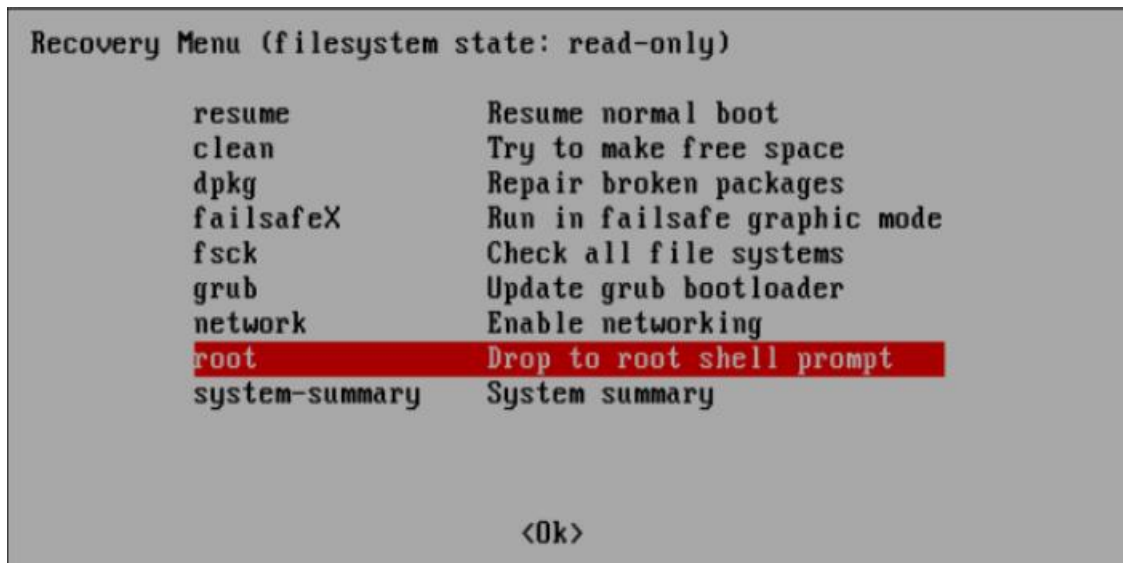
Recovery Menu (filesystem state: read-only)

| | |
|---|---|
| resume | Resume normal boot |
| clean | Try to make free space |
| dpkg | Repair broken packages |
| failsafeX | Run in failsafe graphic mode |
| fsck | Check all file systems |
| grub | Update grub bootloader |
| network | Enable networking |
| root | Drop to root shell prompt |
| system-summary | System summary |

<Ok>